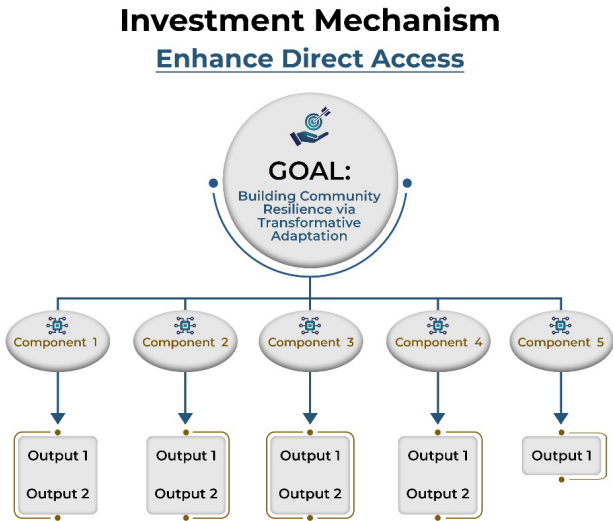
Investment Mechanism

Enhance Direct Access

GOAL:
Building Community Resilience via Transformative Adaptation

Component 1

Component 2

Component 3

Component 4

Component 5

Output 1
Output 2

Output 1
Output 2

Output 1
Output 2

Output 1
Output 2

Output 1